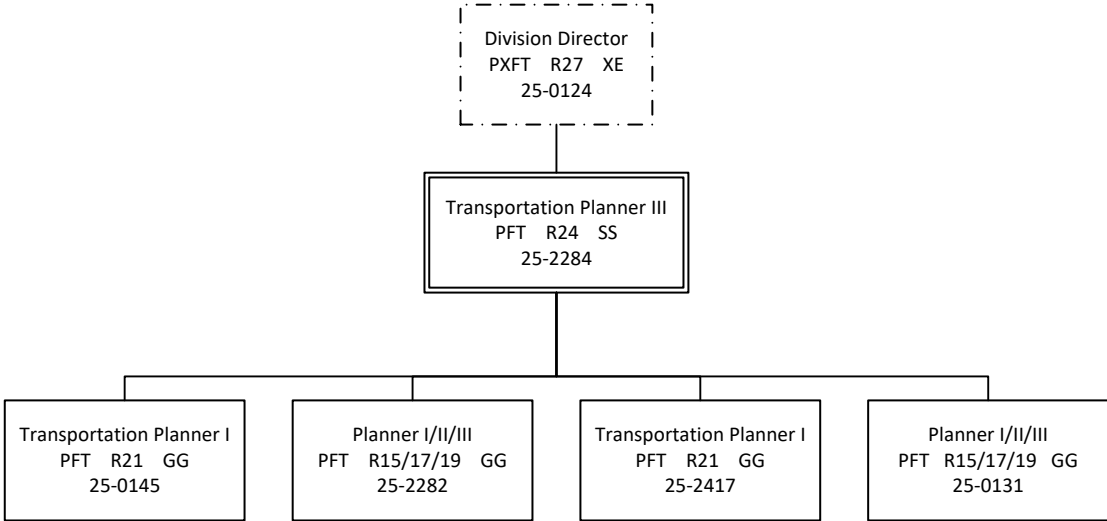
Division Director
PXFT R27 XE
25-0124

Transportation Planner III
PFT R24 SS
25-2284

Transportation Planner I
PFT R21 GG
25-0145

Planner I/II/III
PFT R15/17/19 GG
25-2282

Transportation Planner I
PFT R21 GG
25-2417

Planner I/II/III
PFT R15/17/19 GG
25-0131